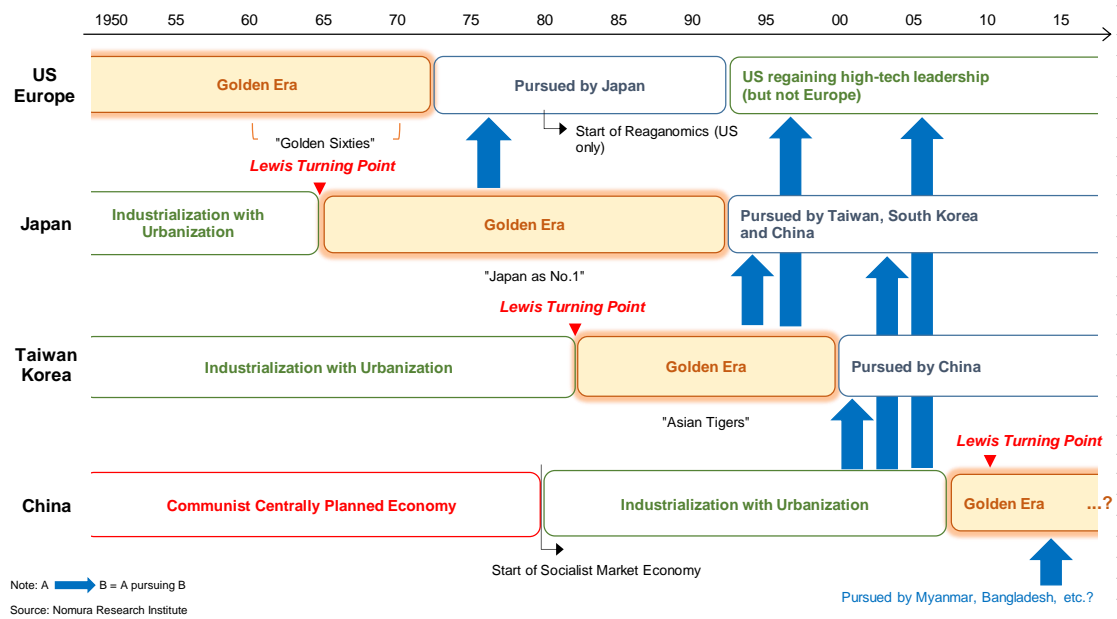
1950 55 60 65 70 75 80 85 90 95 00 05 10 15

US Europe

Golden Era

Pursued by Japan

US regaining high-tech leadership (but not Europe)

"Golden Sixties"

Start of Reaganomics (US only)

Lewis Turning Point

Japan

Industrialization with Urbanization

Golden Era

Pursued by Taiwan, South Korea and China

"Japan as No.1"

Lewis Turning Point

Taiwan Korea

Industrialization with Urbanization

Golden Era

Pursued by China

"Asian Tigers"

Lewis Turning Point

China

Communist Centrally Planned Economy

Industrialization with Urbanization

Golden Era ...?

Start of Socialist Market Economy

Note: A B = A pursuing B

Source: Nomura Research Institute

Pursued by Myanmar, Bangladesh, etc.?